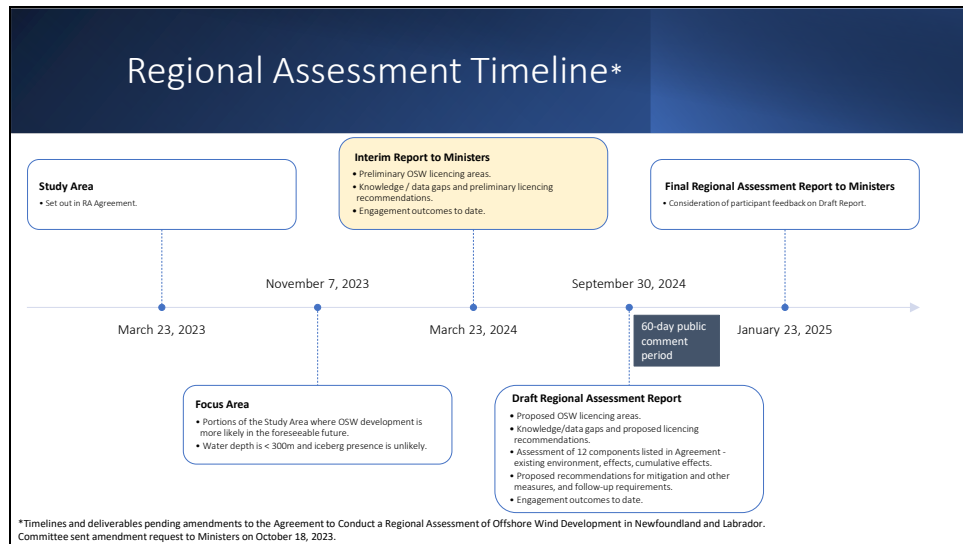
Regional Assessment Timeline*

Study Area
• Set out in RA Agreement.

Interim Report to Ministers
• Preliminary OSW licencing areas.
• Knowledge / data gaps and preliminary licencing recommendations.
• Engagement outcomes to date.

Final Regional Assessment Report to Ministers
• Consideration of participant feedback on Draft Report.

November 7, 2023

September 30, 2024

March 23, 2023

March 23, 2024

60-day public comment period

January 23, 2025

Focus Area
• Portions of the Study Area where OSW development is more likely in the foreseeable future.
• Water depth is < 300m and iceberg presence is unlikely.

Draft Regional Assessment Report
• Proposed OSW licencing areas.
• Knowledge/data gaps and proposed licencing recommendations.
• Assessment of 12 components listed in Agreement - existing environment, effects, cumulative effects.
• Proposed recommendations for mitigation and other measures, and follow-up requirements.
• Engagement outcomes to date.

*Timelines and deliverables pending amendments to the Agreement to Conduct a Regional Assessment of Offshore Wind Development in Newfoundland and Labrador. Committee sent amendment request to Ministers on October 18, 2023.